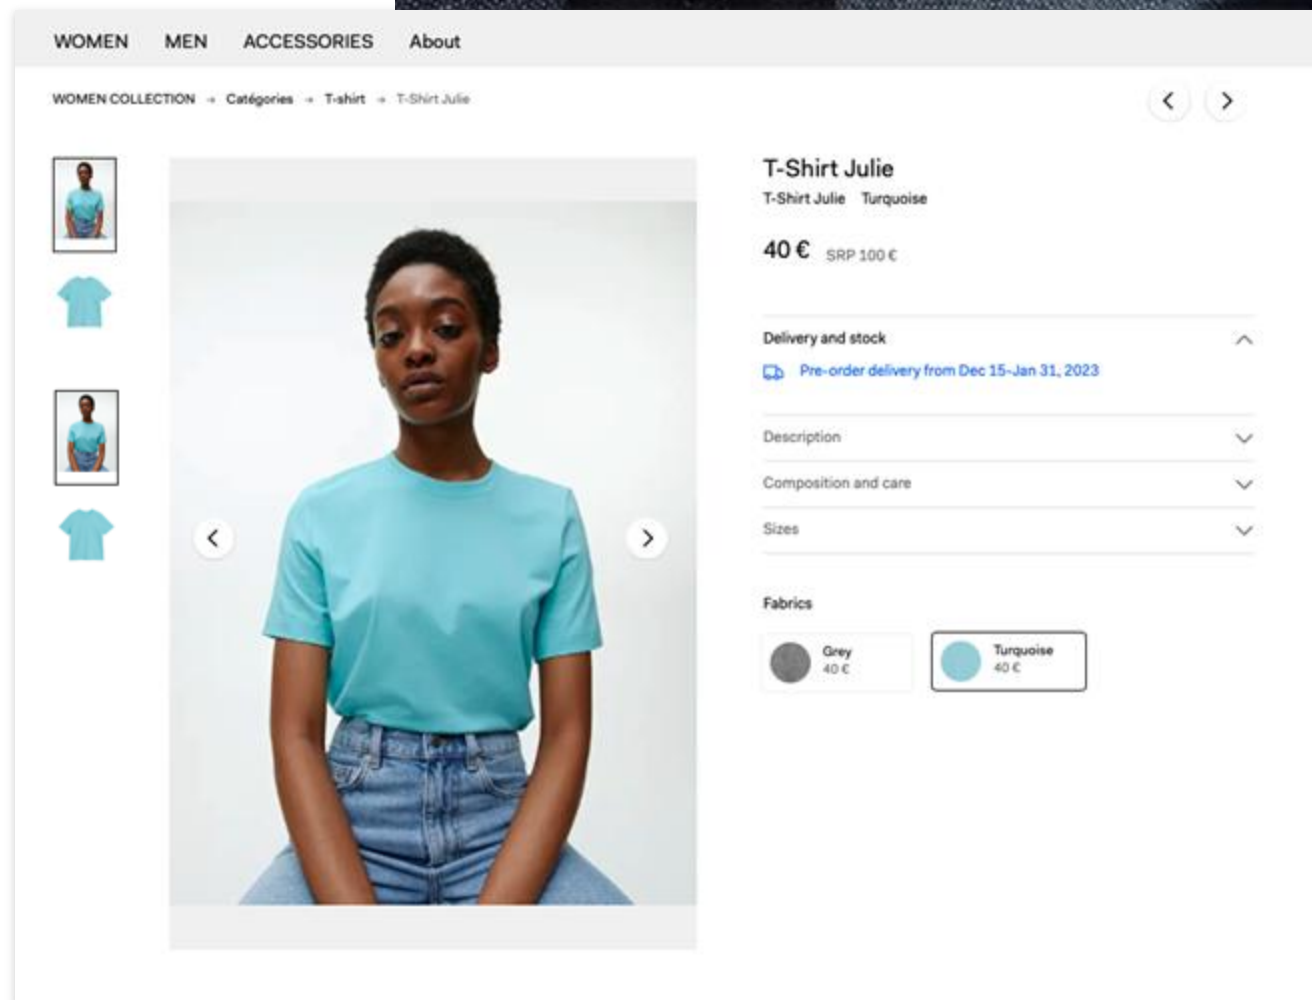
WOMEN MEN ACCESSORIES About

WOMEN COLLECTION → Catégories → T-shirt → T-Shirt Julie

T-Shirt Julie

T-Shirt Julie Turquoise

40 € SRP 100 €

Delivery and stock

Pre-order delivery from Dec 15-Jan 31, 2023

Description

Composition and care

Sizes

Fabrics

Grey
40 €

Turquoise
40 €